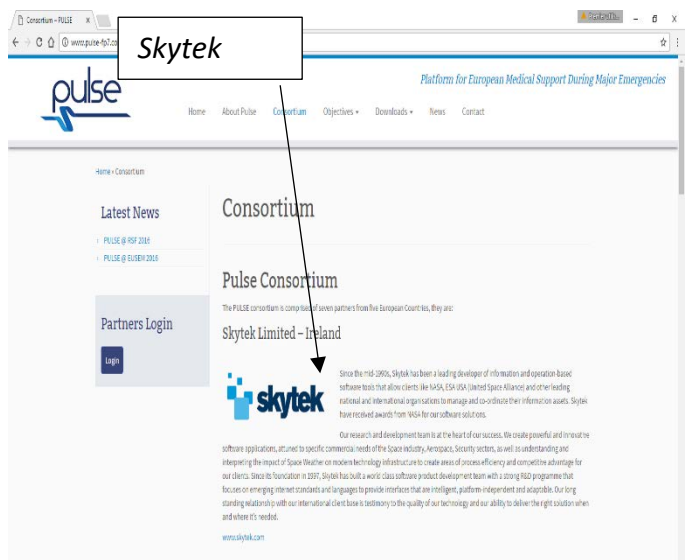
Consortium – PULSE ×

www.pulse-fp7.co

Skytek

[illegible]

pulse

Platform for European Medical Support During Major Emergencies

Home About Pulse Consortium Objectives ▾ Downloads ▾ News Contact

Home » Consortium

Latest News

PULSE @ RSF 2016

PULSE @ EUSEW 2016

Partners Login

Login

Consortium

Pulse Consortium

The PULSE consortium is comprised of seven partners from five European Countries, they are:

Skytek Limited – Ireland

skytek

Since the mid-1990s, Skytek has been a leading developer of information and operation-based software tools that allow clients like NASA, ESA USA (United Space Alliance) and other leading national and international organisations to manage and co-ordinate their information assets. Skytek have received awards from NASA for our software solutions.

Our research and development team is at the heart of our success. We create powerful and innovative software applications, attuned to specific commercial needs of the Space industry, Aerospace, Security sectors, as well as understanding and interpreting the impact of Space Weather on modern technology infrastructure to create areas of process efficiency and competitive advantage for our clients. Since its foundation in 1997, Skytek has built a world class software product development team with a strong R&D programme that focuses on emerging internet standards and languages to provide interfaces that are intelligent, platform-independent and adaptable. Our long standing relationship with our international client base is testimony to the quality of our technology and our ability to deliver the right solution when and where it's needed.

www.skytek.com